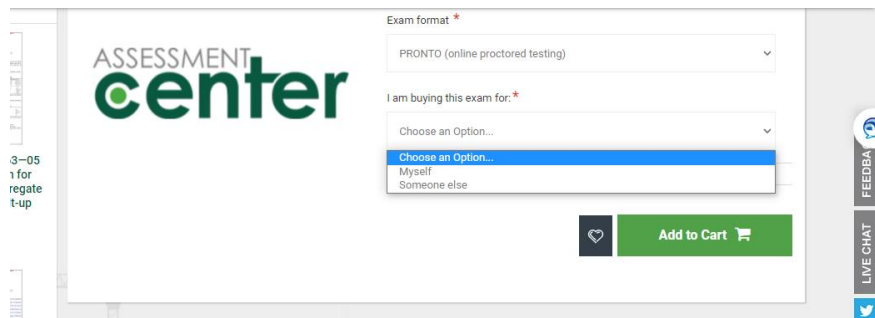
3—05
n for
regate
t-up

ASSESSMENT
center

Exam format *

PRONTO (online proctored testing)

I am buying this exam for: *

Choose an Option...

Choose an Option...
Myself
Someone else

Add to Cart

FEEDBA

LIVE CHAT